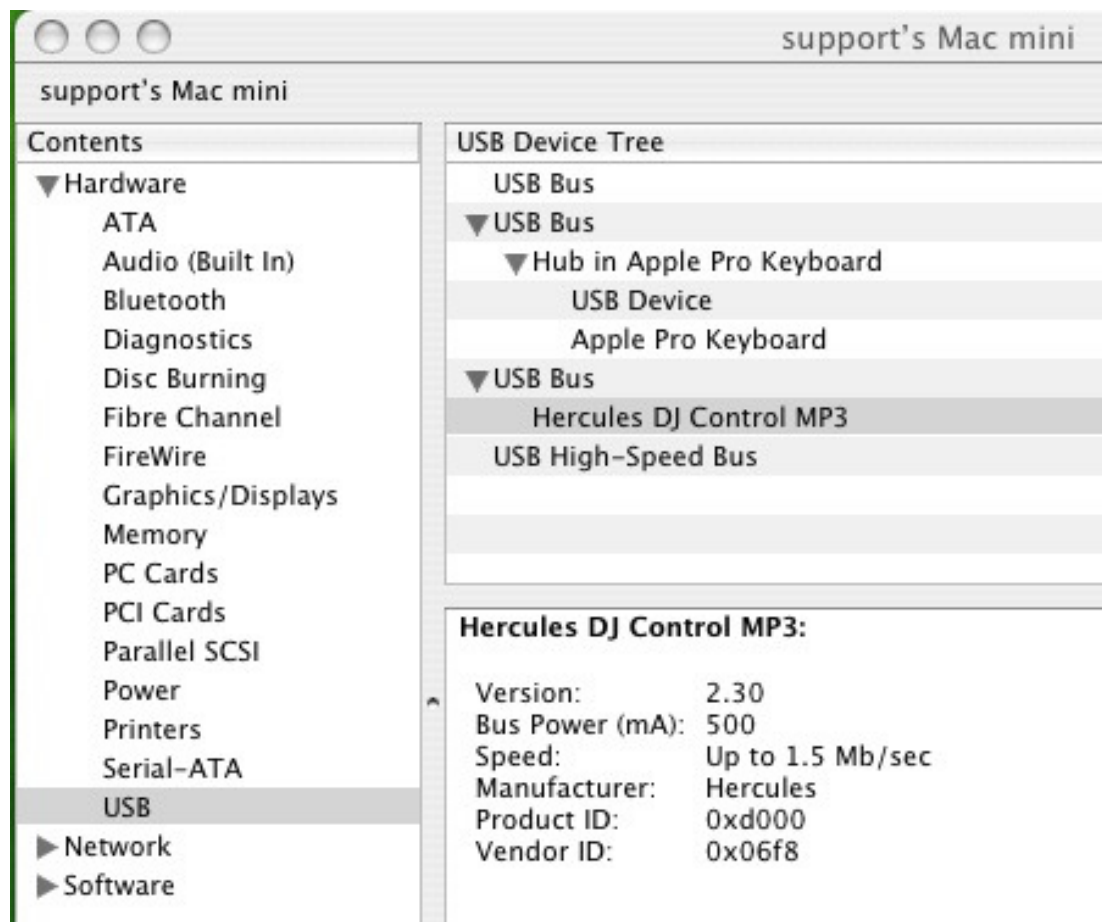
support's Mac mini

support's Mac mini

Contents
Hardware
ATA
Audio (Built In)
Bluetooth
Diagnostics
Disc Burning
Fibre Channel
FireWire
Graphics/Displays
Memory
PC Cards
PCI Cards
Parallel SCSI
Power
Printers
Serial-ATA
USB
Network
Software

USB Device Tree
USB Bus
USB Bus
Hub in Apple Pro Keyboard
USB Device
Apple Pro Keyboard
USB Bus
Hercules DJ Control MP3
USB High-Speed Bus

Hercules DJ Control MP3:

| | |
|---|---|
| Version: | 2.30 |
| Bus Power (mA): | 500 |
| Speed: | Up to 1.5 Mb/sec |
| Manufacturer: | Hercules |
| Product ID: | 0xd000 |
| Vendor ID: | 0x06f8 |